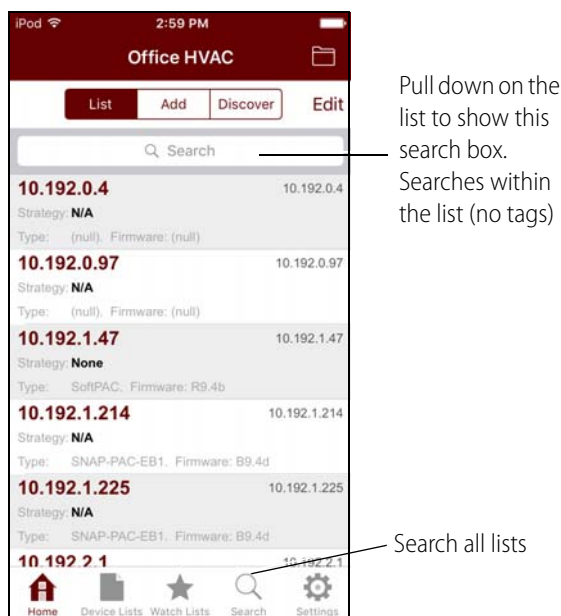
iPod 2:59 PM

Office HVAC

List Add Discover Edit

Search

10.192.0.4 10.192.0.4
Strategy: N/A
Type: (null), Firmware: (null)

10.192.0.97 10.192.0.97
Strategy: N/A
Type: (null), Firmware: (null)

10.192.1.47 10.192.1.47
Strategy: None
Type: SoftPAC, Firmware: R9.4b

10.192.1.214 10.192.1.214
Strategy: N/A
Type: SNAP-PAC-EB1, Firmware: B9.4d

10.192.1.225 10.192.1.225
Strategy: N/A
Type: SNAP-PAC-EB1, Firmware: B9.4d

10.192.2.1 10.192.2.1

Home Device Lists Watch Lists Search Settings

Pull down on the list to show this search box. Searches within the list (no tags)

Search all lists